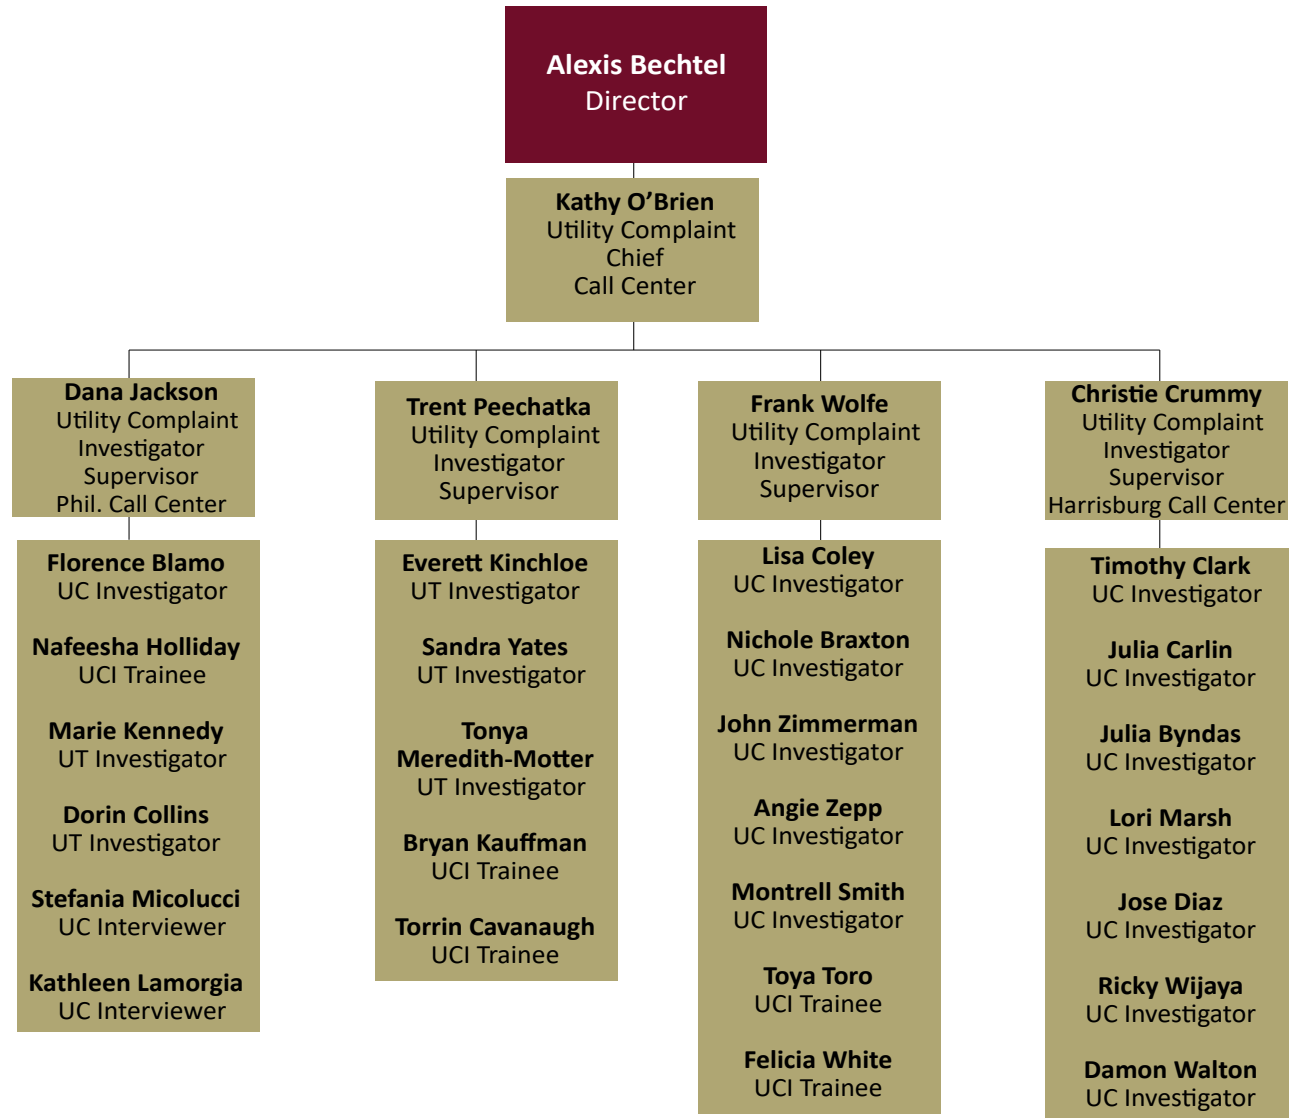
Alexis Bechtel
Director

Kathy O’Brien
Utility Complaint Chief
Call Center

Dana Jackson
Utility Complaint Investigator Supervisor
Phil. Call Center

Florence Blamo
UC Investigator

Nafeesha Holliday
UCI Trainee

Marie Kennedy
UT Investigator

Dorin Collins
UT Investigator

Stefania Micolucci
UC Interviewer

Kathleen Lamorgia
UC Interviewer

Trent Peechatka
Utility Complaint Investigator Supervisor

Everett Kinchloe
UT Investigator

Sandra Yates
UT Investigator

Tonya Meredith-Motter
UT Investigator

Bryan Kauffman
UCI Trainee

Torrin Cavanaugh
UCI Trainee

Frank Wolfe
Utility Complaint Investigator Supervisor

Lisa Coley
UC Investigator

Nichole Braxton
UC Investigator

John Zimmerman
UC Investigator

Angie Zepp
UC Investigator

Montrell Smith
UC Investigator

Toya Toro
UCI Trainee

Felicia White
UCI Trainee

Christie Crummy
Utility Complaint Investigator Supervisor
Harrisburg Call Center

Timothy Clark
UC Investigator

Julia Carlin
UC Investigator

Julia Byndas
UC Investigator

Lori Marsh
UC Investigator

Jose Diaz
UC Investigator

Ricky Wijaya
UC Investigator

Damon Walton
UC Investigator